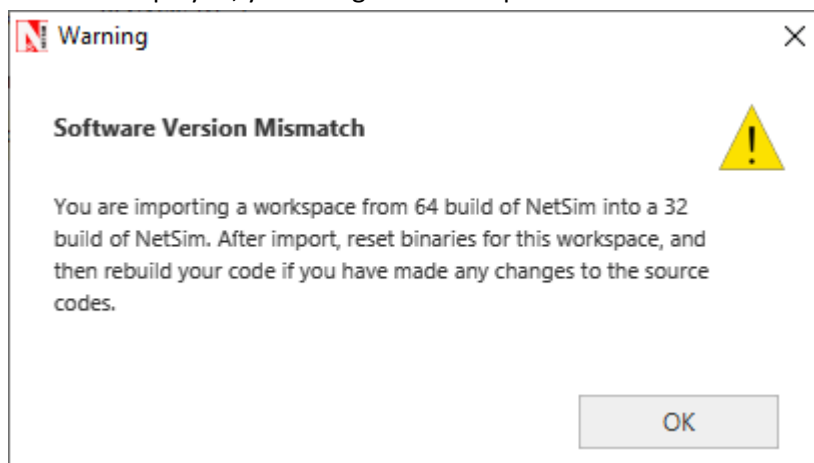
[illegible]

Warning

×

Software Version Mismatch

You are importing a workspace from 64 build of NetSim into a 32 build of NetSim. After import, reset binaries for this workspace, and then rebuild your code if you have made any changes to the source codes.

OK